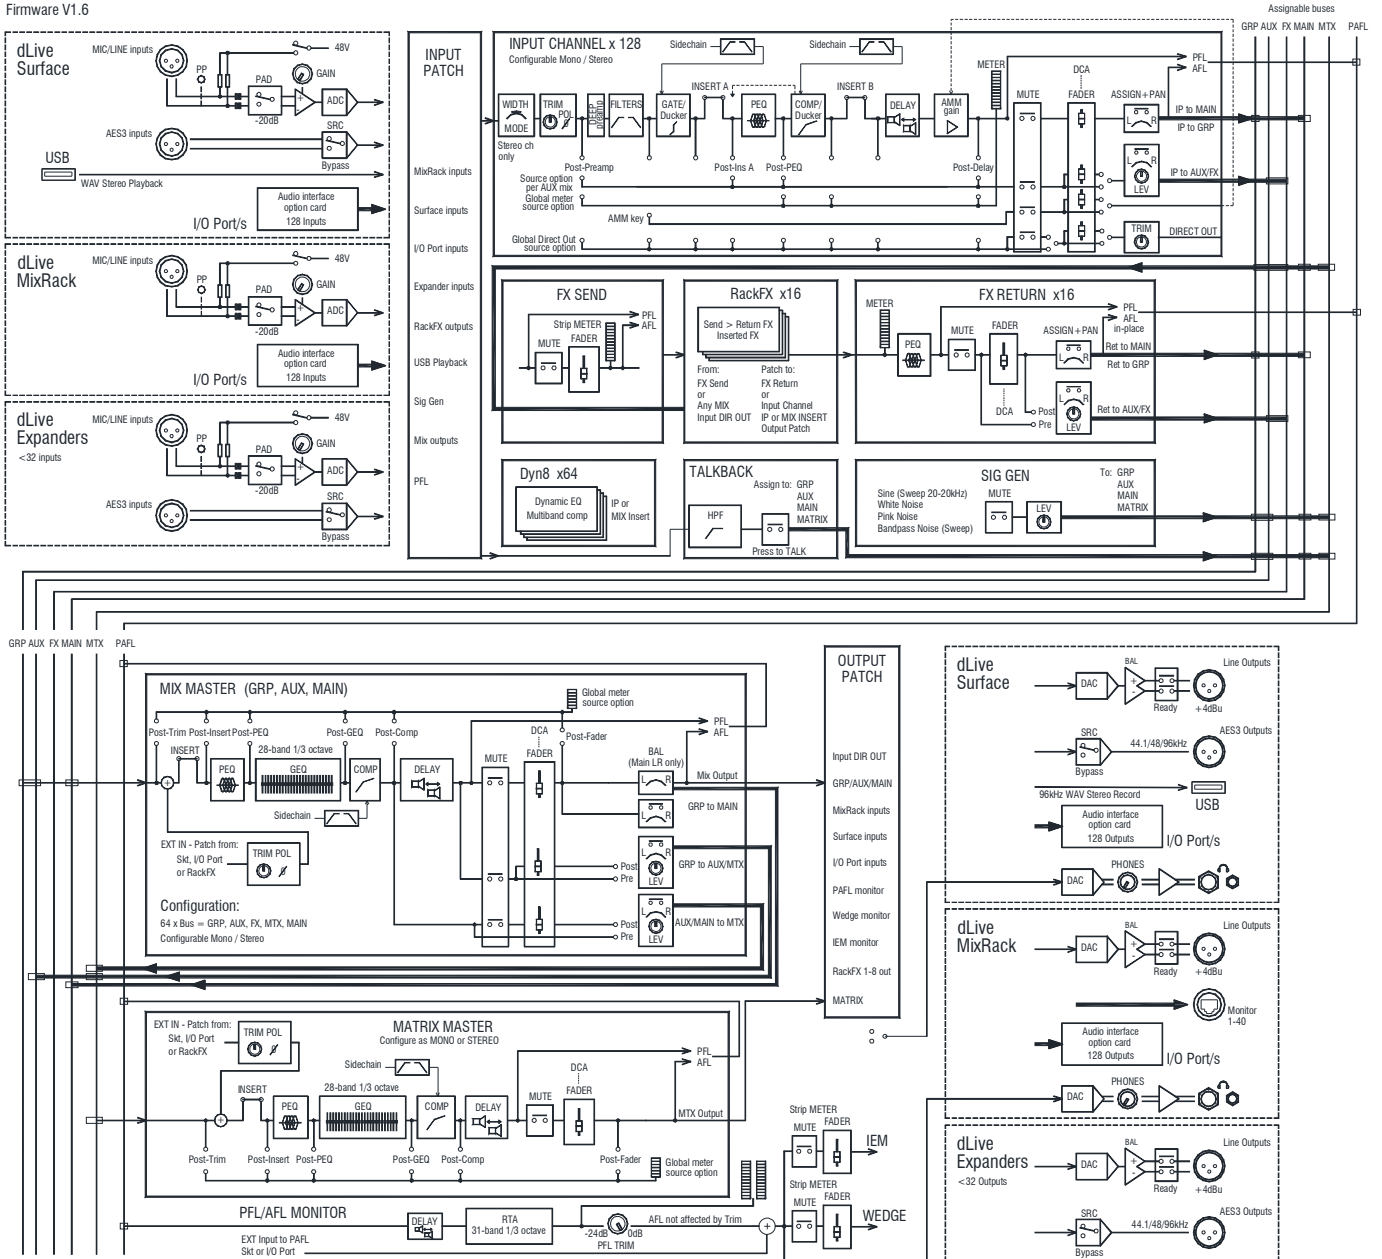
Firmware V1.6

Assignable buses
GRP AUX FX MAIN MTX PAFL

dLive Surface
MIC/LINE inputs
48V
PP
PAD
GAIN
-20dB
ADC
AES3 inputs
SRC
Bypass
USB
WAV Stereo Playback
Audio interface option card 128 Inputs
I/O Port/s

dLive MixRack
MIC/LINE inputs
48V
PP
PAD
GAIN
-20dB
ADC
Audio interface option card 128 Inputs
I/O Port/s

dLive Expanders
<32 inputs
MIC/LINE inputs
48V
PP
PAD
GAIN
-20dB
ADC
AES3 inputs
SRC
Bypass

INPUT PATCH
MixRack inputs
Surface inputs
I/O Port inputs
Expander inputs
RackFX outputs
USB Playback
Sig Gen
Mix outputs
PFL

INPUT CHANNEL x 128
Configurable Mono / Stereo
Sidechain
Sidechain
WIDTH
MODE
Stereo ch only
TRIM
POL
DEEP
FILTERS
INSERT A
GATE/ Ducker
PEQ
COMP/ Ducker
INSERT B
DELAY
AMM gain
METER
MUTE
DCA
FADER
ASSIGN+PAN
PFL
AFL
IP to MAIN
IP to GRP
IP to AUX/FX
LEV
TRIM
DIRECT OUT
Post-Preamp
Post-Ins A
Post-PEQ
Post-Delay
Source option per AUX mix
Global meter source option
AMM key
Global Direct Out source option

FX SEND
Strip METER
MUTE
FADER
PFL
AFL

RackFX x16
Send > Return FX Inserted FX
From:
FX Send
or
Any MIX
Input DIR OUT
Patch to:
FX Return
or
Input Channel
IP or MIX INSERT
Output Patch

FX RETURN x16
METER
PEQ
MUTE
FADER
ASSIGN+PAN
PFL
AFL
in-place
Ret to MAIN
Ret to GRP
Ret to AUX/FX
DCA
Post
Pre
LEV

Dyn8 x64
Dynamic EQ
Multiband comp
IP or MIX Insert

TALKBACK
Assign to: GRP AUX MAIN MATRIX
HPF
Press to TALK

SIG GEN
Sine (Sweep 20-20kHz)
White Noise
Pink Noise
Bandpass Noise (Sweep)
MUTE
LEV
To: GRP AUX MAIN MATRIX

GRP AUX FX MAIN MTX PAFL

MIX MASTER (GRP, AUX, MAIN)
Global meter source option
Post-Trim
Post-Insert
Post-PEQ
Post-GEQ
Post-Comp
INSERT
PEQ
28-band 1/3 octave
GEQ
COMP
DELAY
Sidechain
MUTE
DCA
FADER
Post-Fader
PFL
AFL
BAL
(Main LR only)
Mix Output
GRP to MAIN
GRP to AUX/MTX
AUX/MAIN to MTX
Post
Pre
LEV
Post
Pre
LEV
EXT IN - Patch from: Skt, I/O Port or RackFX
TRIM POL
Configuration:
64 x Bus = GRP, AUX, FX, MTX, MAIN
Configurable Mono / Stereo

MATRIX MASTER
Configure as MONO or STEREO
EXT IN - Patch from: Skt, I/O Port or RackFX
TRIM POL
Sidechain
INSERT
28-band 1/3 octave
PEQ
GEQ
COMP
DELAY
MUTE
DCA
FADER
PFL
AFL
MTX Output
Post-Trim
Post-Insert
Post-PEQ
Post-GEQ
Post-Comp
Post-Fader
Global meter source option

PFL/AFL MONITOR
DELAY
RTA
31-band 1/3 octave
-24dB
0dB
PFL TRIM
AFL not affected by Trim
EXT Input to PAFL
Skt or I/O Port

OUTPUT PATCH
Input DIR OUT
GRP/AUX/MAIN
MixRack inputs
Surface inputs
I/O Port inputs
PAFL monitor
Wedge monitor
IEM monitor
RackFX 1-8 out
MATRIX

Strip METER
MUTE
FADER
IEM
Strip METER
MUTE
FADER
WEDGE

dLive Surface
DAC
BAL
Ready
+4dBu
Line Outputs
SRC
Bypass
44.1/48/96kHz
AES3 Outputs
96kHz WAV Stereo Record
USB
Audio interface option card 128 Outputs
I/O Port/s
PHONES
DAC

dLive MixRack
DAC
BAL
Ready
+4dBu
Line Outputs
Monitor 1-40
Audio interface option card 128 Outputs
I/O Port/s
PHONES
DAC

dLive Expanders
<32 Outputs
DAC
BAL
Ready
+4dBu
Line Outputs
SRC
Bypass
44.1/48/96kHz
AES3 Outputs